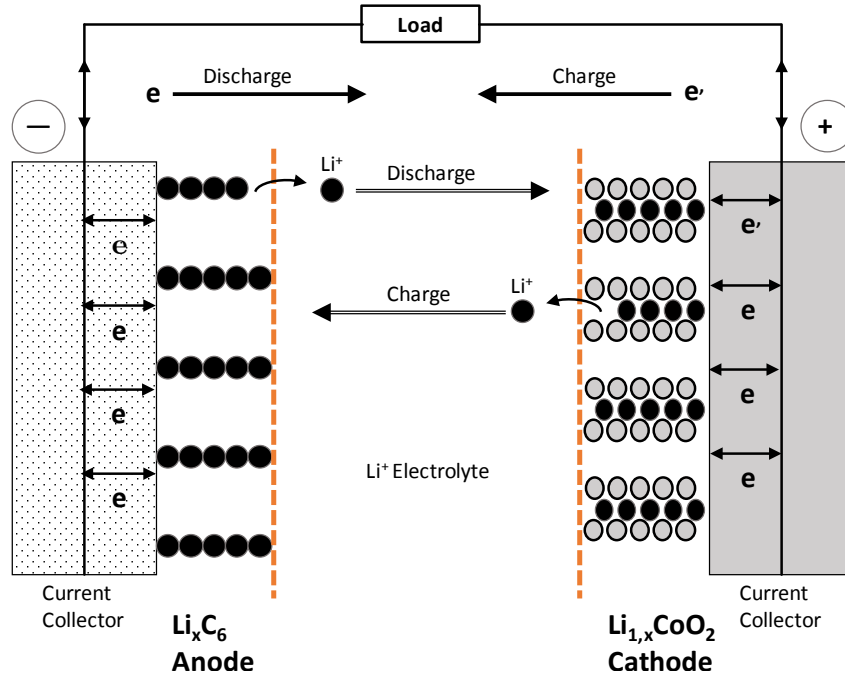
Load

e Discharge

Charge e′

—

+

Li$^+$

Discharge

e

e′

Charge

Li$^+$

e

e

e

e

e

e

Li$^+$ Electrolyte

e

Current Collector

Li$_x$C$_6$
Anode

Li$_{1,x}$CoO$_2$
Cathode

Current Collector